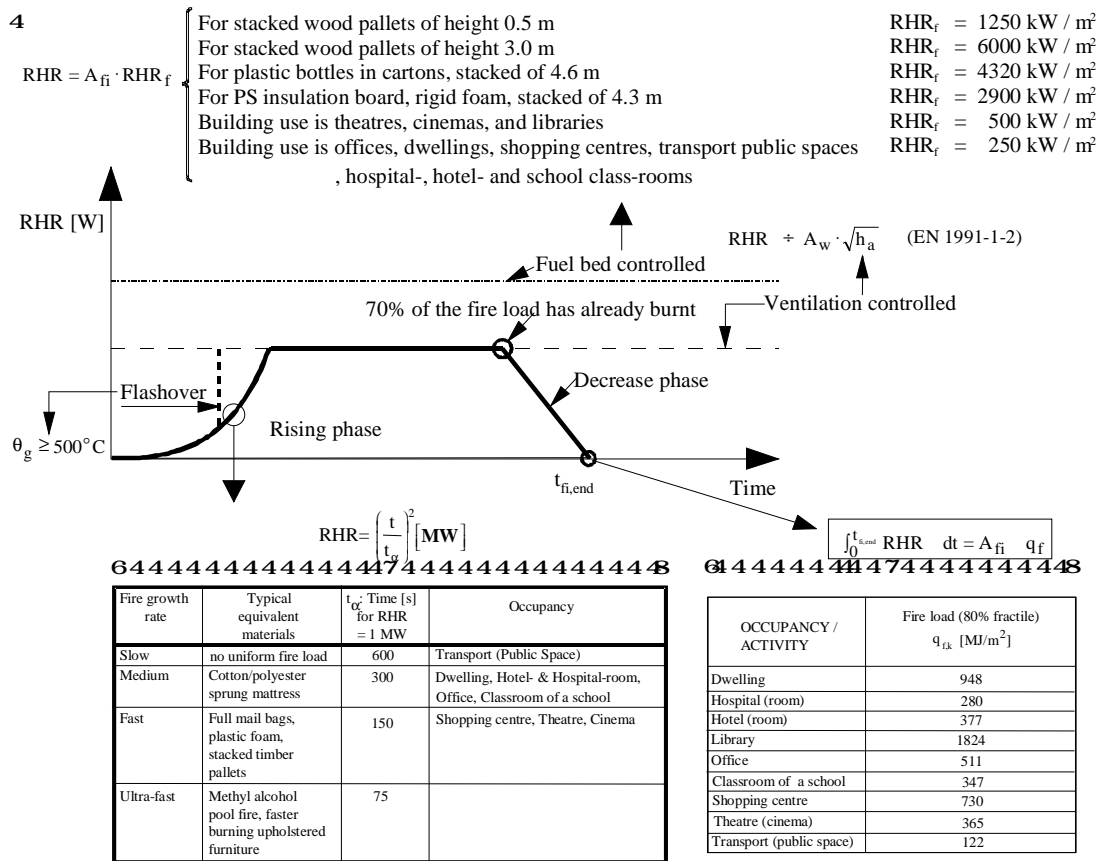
4

$RHR = A_{fi} \cdot RHR_f$

For stacked wood pallets of height 0.5 m — $RHR_f = 1250$ kW / m²
For stacked wood pallets of height 3.0 m — $RHR_f = 6000$ kW / m²
For plastic bottles in cartons, stacked of 4.6 m — $RHR_f = 4320$ kW / m²
For PS insulation board, rigid foam, stacked of 4.3 m — $RHR_f = 2900$ kW / m²
Building use is theatres, cinemas, and libraries — $RHR_f = 500$ kW / m²
Building use is offices, dwellings, shopping centres, transport public spaces, hospital-, hotel- and school class-rooms — $RHR_f = 250$ kW / m²

RHR [W]

$RHR \div A_w \cdot \sqrt{h_a}$ (EN 1991-1-2)

Fuel bed controlled

70% of the fire load has already burnt

Ventilation controlled

Flashover

Decrease phase

$\theta_g \geq 500°C$

Rising phase

$t_{fi,end}$

Time

$RHR = \left(\frac{t}{t_\alpha}\right)^2 [\mathbf{MW}]$

$\int_0^{t_{fi,end}} RHR \quad dt = A_{fi} \quad q_f$

| Fire growth rate | Typical equivalent materials | $t_\alpha$: Time [s] for RHR = 1 MW | Occupancy |
|---|---|---|---|
| Slow | no uniform fire load | 600 | Transport (Public Space) |
| Medium | Cotton/polyester sprung mattress | 300 | Dwelling, Hotel- & Hospital-room, Office, Classroom of a school |
| Fast | Full mail bags, plastic foam, stacked timber pallets | 150 | Shopping centre, Theatre, Cinema |
| Ultra-fast | Methyl alcohol pool fire, faster burning upholstered furniture | 75 | |

| OCCUPANCY / ACTIVITY | Fire load (80% fractile) $q_{f,k}$ [MJ/m²] |
|---|---|
| Dwelling | 948 |
| Hospital (room) | 280 |
| Hotel (room) | 377 |
| Library | 1824 |
| Office | 511 |
| Classroom of a school | 347 |
| Shopping centre | 730 |
| Theatre (cinema) | 365 |
| Transport (public space) | 122 |